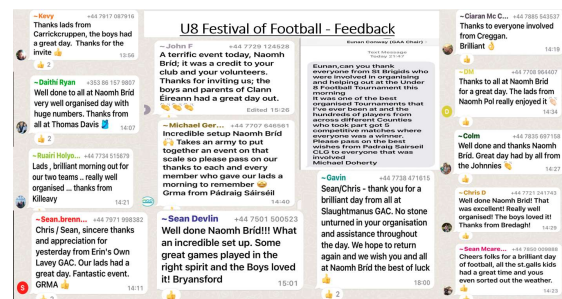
U8 Festival of Football - Feedback

~ Kevy +44 7917 087916
Thanks lads from Carrickcruppen, the boys had a great day. Thanks for the invite 👍
13:56

~ Daithi Ryan +353 86 157 8807
Well done to all at Naomh Brid very well organised day with huge numbers. Thanks from all at Thomas Davis 🙌
14:07

~ Ruairí Holyo... +44 7734 515679
Lads, brilliant morning out for our two teams .. really well organised ... thanks from Killeavy
14:21

~ Sean.brenn... +44 7971 998382
Chris / Sean, sincere thanks and appreciation for yesterday from Eir's Own Lavey GAC. Our lads had a great day. Fantastic event. GRMA 👍
14:11

~ John F +44 7729 124528
A terrific event today, Naomh Brid; it was a credit to your club and your volunteers. Thanks for inviting us; the boys and parents of Clann Éireann had a great day out.
👏👏👏
Edited 15:26

~ Michael Ger... +44 7707 646661
Incredible setup Naomh Brid 🙌 Takes an army to put together an event on that scale so please pass on our thanks to each and every member who gave our lads a morning to remember 😀
Grma from Pádraig Sáirséil
14:40

~ Sean Devlin +44 7501 500523
Well done Naomh Brid!!! What an incredible set up. Some great games played in the right spirit and the Boys loved it! Bryansford
15:01

Eunan Convey (GAA Chair)
Text Message
Today 21:47
Eunan,can you thank everyone from St Brigids who were involved in organising and helping out at the Under 8 Football Tournament this morning
It was one of the best organised Tournaments that I've ever been at and the hundreds of players from across different Counties who took part got 5 competitive matches where everyone was a winner. Please pass on the best wishes from Padraig Sairseil CLG to everyone that was involved
Michael Doherty

~ Gavin +44 7738 471615
Sean/Chris - thank you for a brilliant day from all at Slaughtmanus GAC. No stone unturned in your organisation and assistance throughout the day. We hope to return again and we wish you and all at Naomh Brid the best of luck 👍
18:00

~ Ciaran Mc C... +44 7885 543537
Thanks to everyone involved from Creggan. Brilliant 👍
14:19

~ DM +44 7708 964407
Thanks to all at Naomh Brid for a brilliant day. The lads from Naomh Pol really enjoyed it 👏
14:34

~ Colm +44 7835 697158
Well done and thanks Naomh Brid. Great day had by all from the Johnnies 👏
14:27

~ Chris D +44 7721 241743
Well done Naomh Brid! That was excellent! Really well organised! The boys loved it! Thanks from Bredagh!
14:29

~ Sean Mcare... +44 7850 009988
Cheers folks for a brilliant day of football, all the u8 gaels kids had a great time and yous even sorted out the weather.
14:23